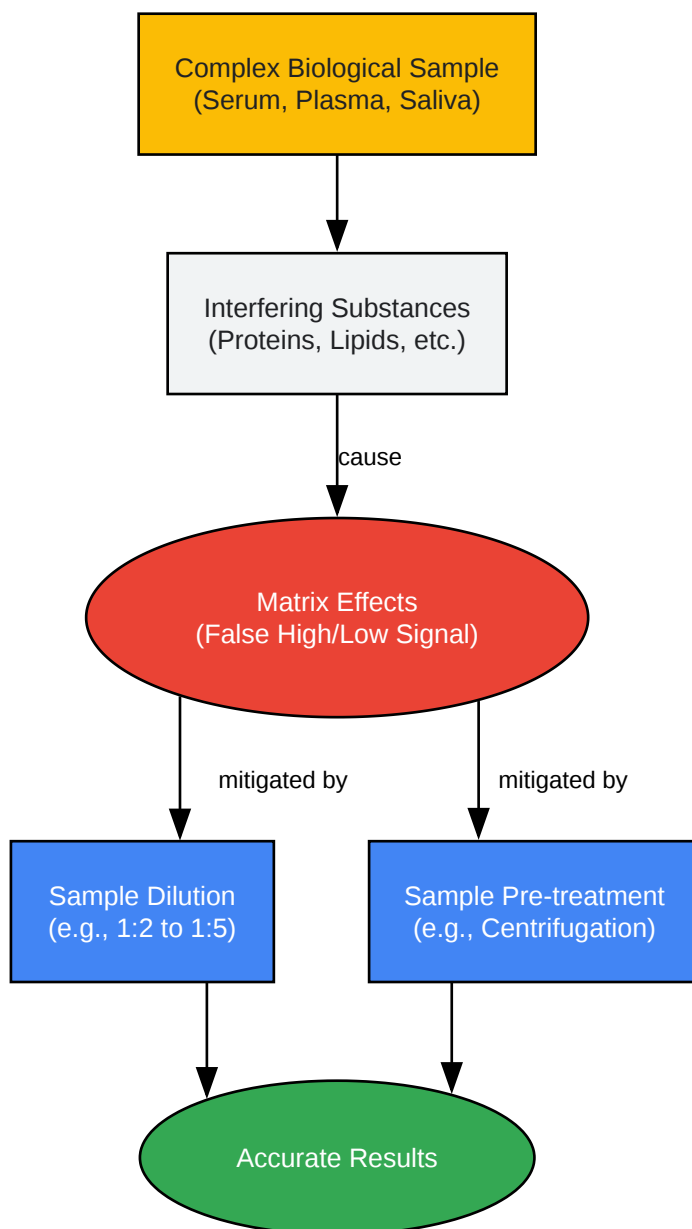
Complex Biological Sample
(Serum, Plasma, Saliva)

Interfering Substances
(Proteins, Lipids, etc.)

cause

Matrix Effects
(False High/Low Signal)

mitigated by

mitigated by

Sample Dilution
(e.g., 1:2 to 1:5)

Sample Pre-treatment
(e.g., Centrifugation)

Accurate Results